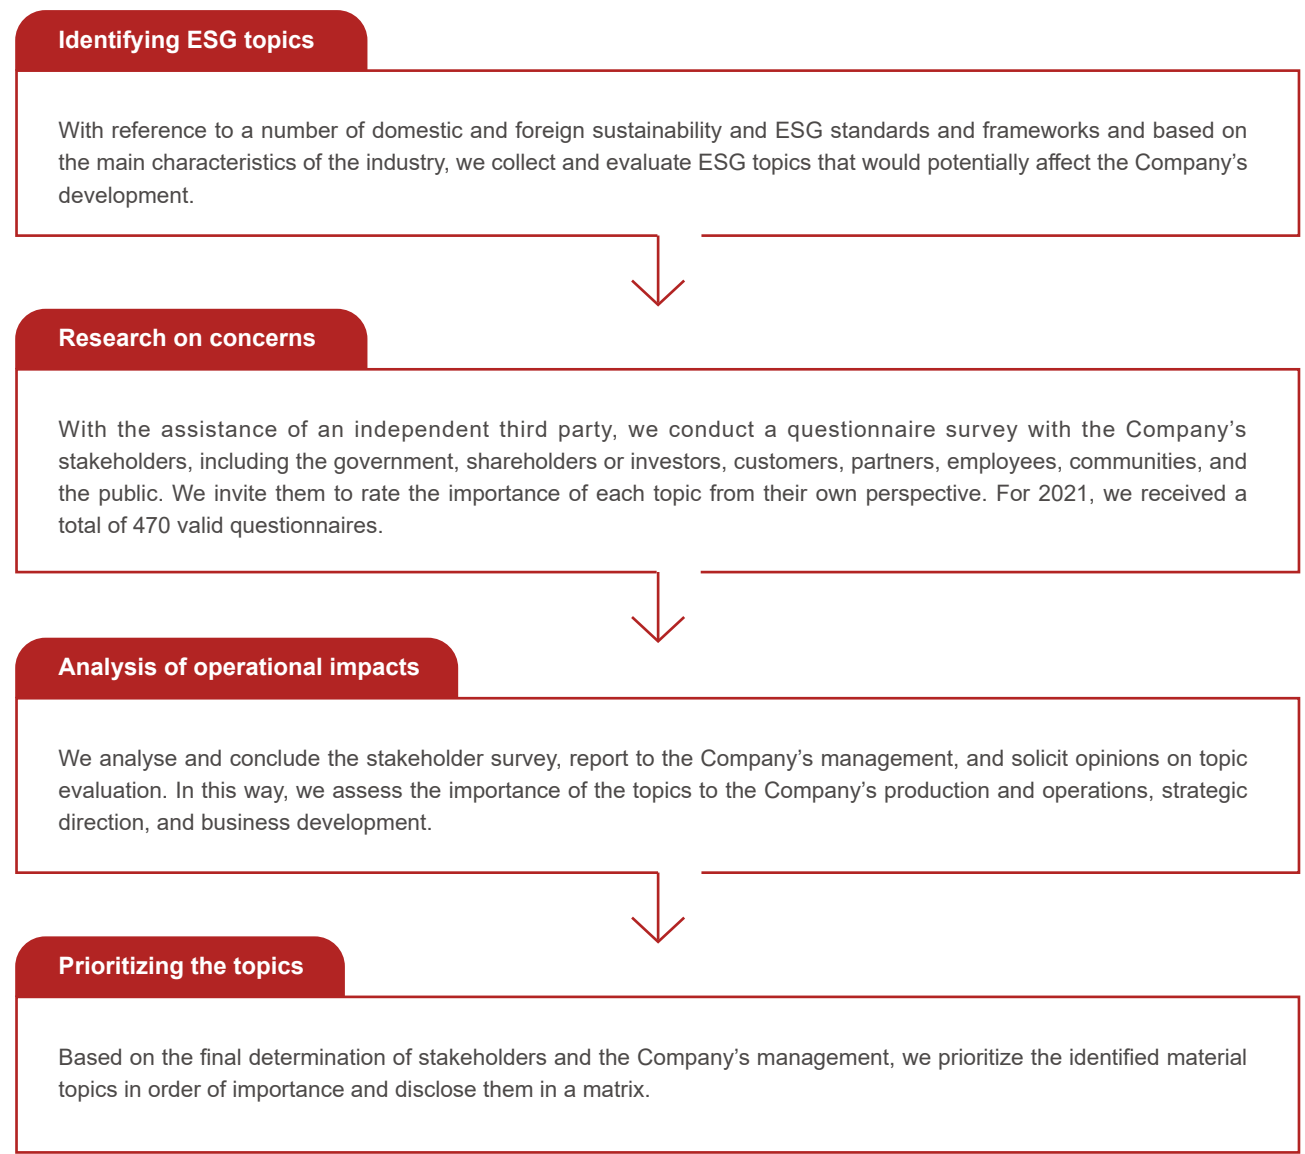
Identifying ESG topics

With reference to a number of domestic and foreign sustainability and ESG standards and frameworks and based on the main characteristics of the industry, we collect and evaluate ESG topics that would potentially affect the Company’s development.

Research on concerns

With the assistance of an independent third party, we conduct a questionnaire survey with the Company’s stakeholders, including the government, shareholders or investors, customers, partners, employees, communities, and the public. We invite them to rate the importance of each topic from their own perspective. For 2021, we received a total of 470 valid questionnaires.

Analysis of operational impacts

We analyse and conclude the stakeholder survey, report to the Company’s management, and solicit opinions on topic evaluation. In this way, we assess the importance of the topics to the Company’s production and operations, strategic direction, and business development.

Prioritizing the topics

Based on the final determination of stakeholders and the Company’s management, we prioritize the identified material topics in order of importance and disclose them in a matrix.